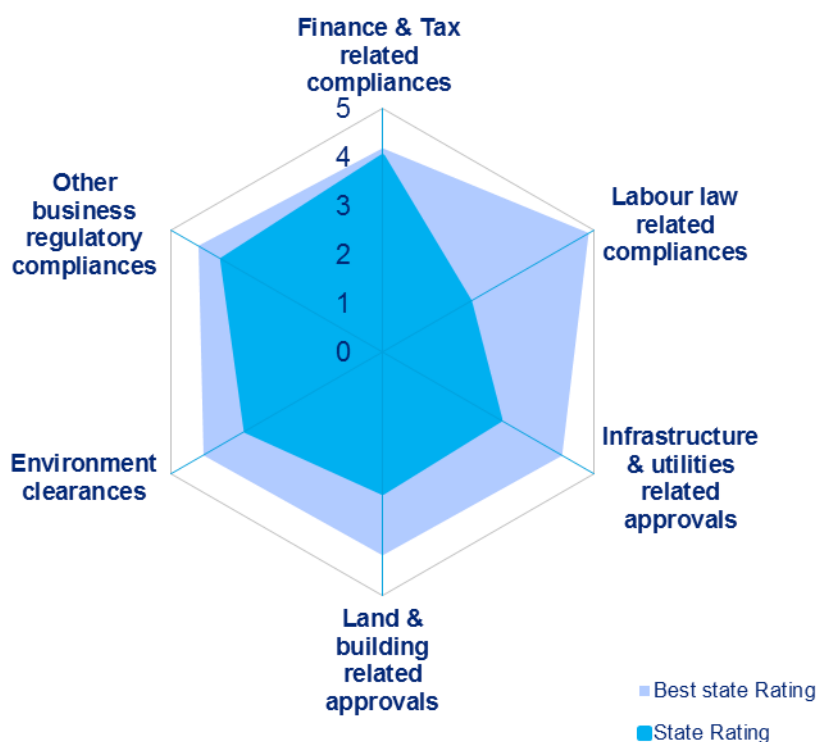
Finance & Tax related compliances

5
4
3
2
1
0

Labour law related compliances

Infrastructure & utilities related approvals

Land & building related approvals

Environment clearances

Other business regulatory compliances

Best state Rating

State Rating